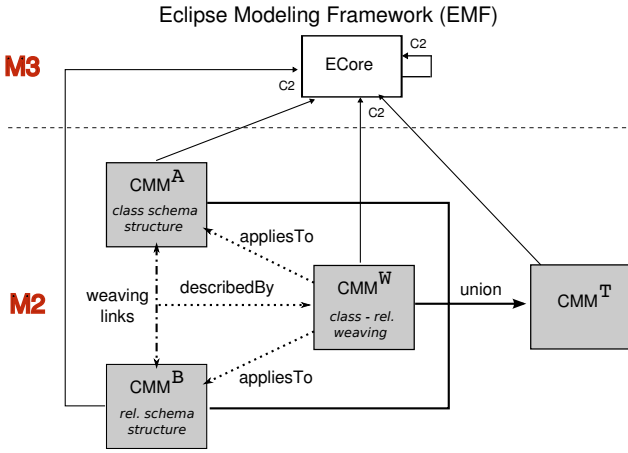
Eclipse Modeling Framework (EMF)

M3

ECore

C2

C2

C2

$CMM^A$

class schema structure

appliesTo

describedBy

weaving links

$CMM^W$

class - rel. weaving

union

$CMM^T$

M2

$CMM^B$

rel. schema structure

appliesTo